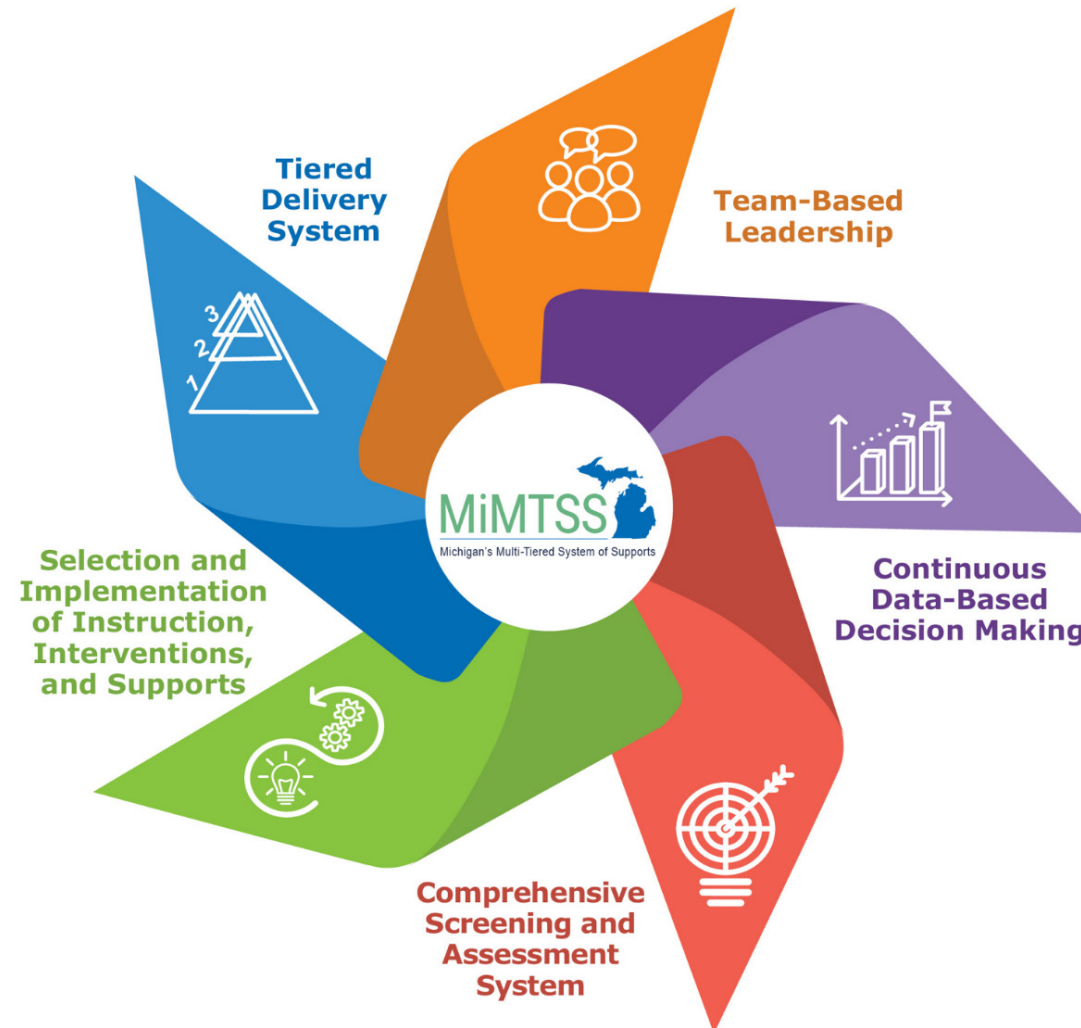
Tiered Delivery System

Team-Based Leadership

3
2
1

MiMTSS
Michigan's Multi-Tiered System of Supports

Continuous Data-Based Decision Making

Selection and Implementation of Instruction, Interventions, and Supports

Comprehensive Screening and Assessment System